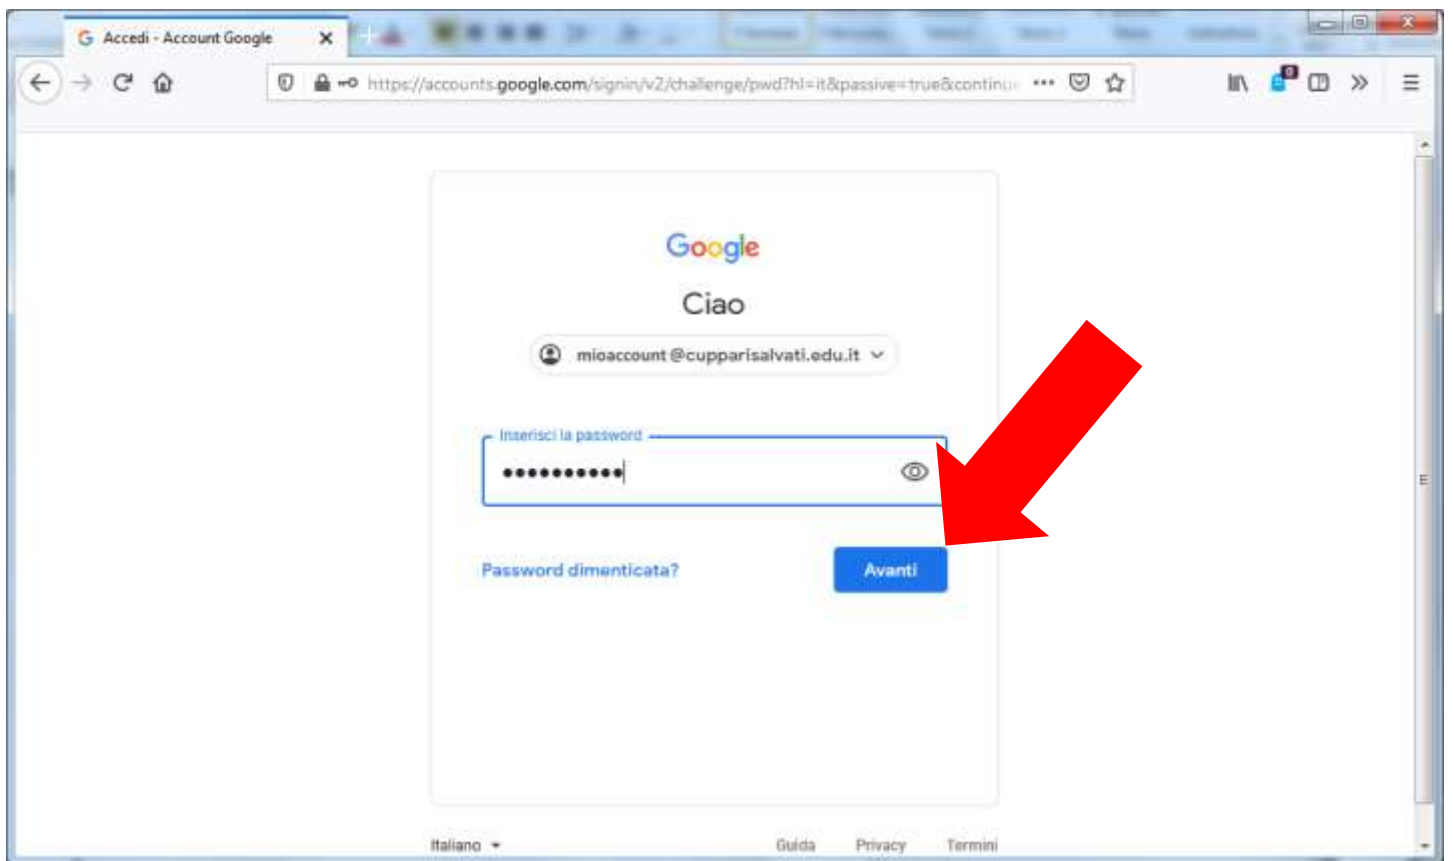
G Accedi - Account Google ×

https://accounts.google.com/signin/v2/challenge/pwd?hl=it&passive=true&continu

Google

Ciao

mioaccount@cupparisalvati.edu.it

Inserisci la password

•••••••••••

Password dimenticata?

Avanti

Italiano

Guida Privacy Termini